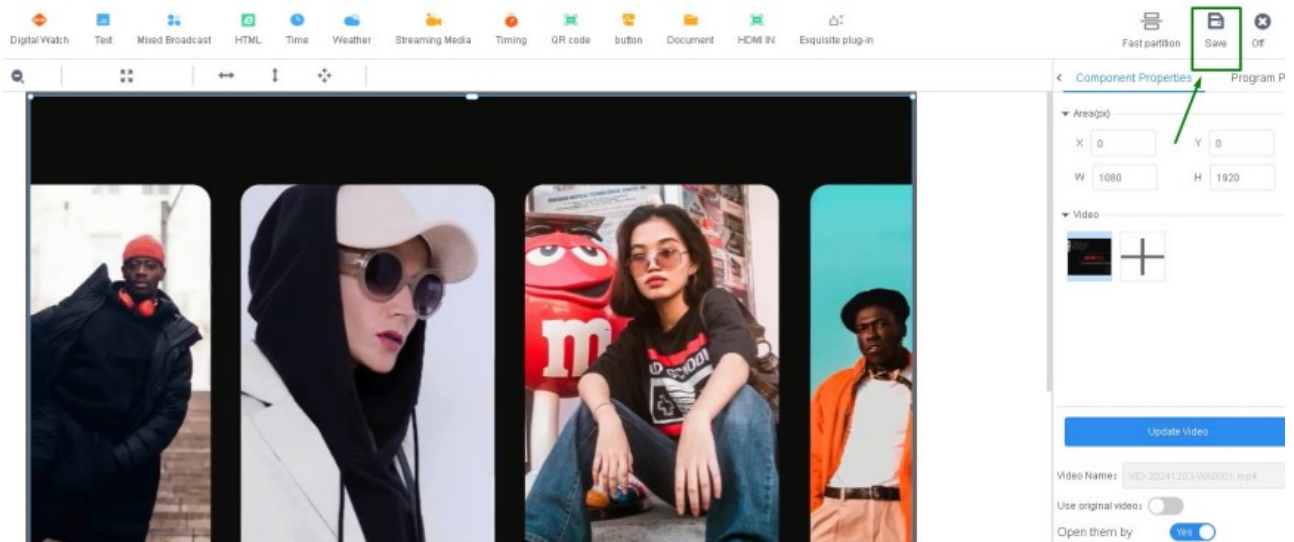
Digital Watch Text Mixed Broadcast HTML Time Weather Streaming Media Timing QR code button Document HDMI IN Exquisite plug-in

Fast partition Save Off

Component Properties Program P

Area(px)

X 0 Y 0

W 1080 H 1920

Video

Update Video

Video Name: VID-20241203-WA0001.mp4

Use original video:

Open them by Yes